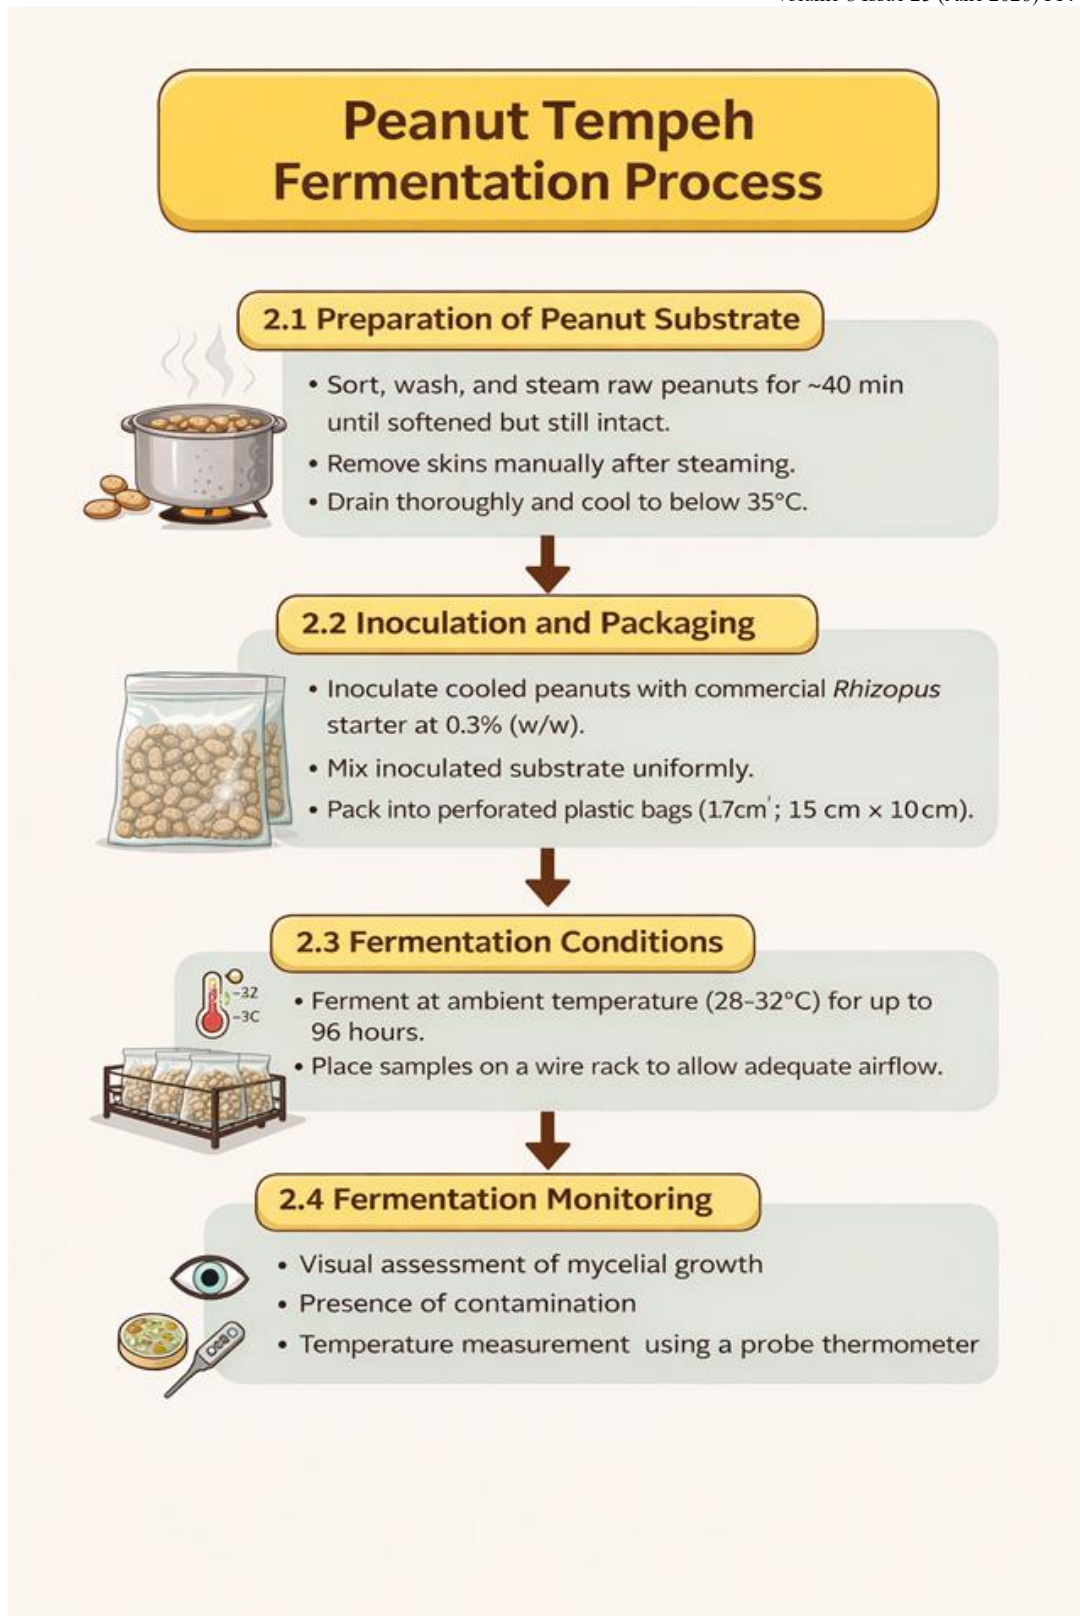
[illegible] (June 2025) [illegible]

Peanut Tempeh Fermentation Process

2.1 Preparation of Peanut Substrate

• Sort, wash, and steam raw peanuts for ~40 min until softened but still intact.
• Remove skins manually after steaming.
• Drain thoroughly and cool to below 35°C.

2.2 Inoculation and Packaging

• Inoculate cooled peanuts with commercial *Rhizopus* starter at 0.3% (w/w).
• Mix inoculated substrate uniformly.
• Pack into perforated plastic bags (1.7cm'; 15 cm × 10cm).

2.3 Fermentation Conditions

-32
-3C

• Ferment at ambient temperature (28–32°C) for up to 96 hours.
• Place samples on a wire rack to allow adequate airflow.

2.4 Fermentation Monitoring

• Visual assessment of mycelial growth
• Presence of contamination
• Temperature measurement using a probe thermometer